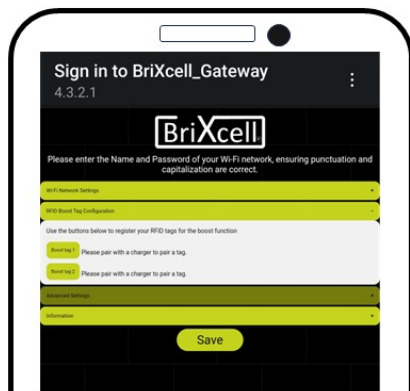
Sign in to BriXcell_Gateway
4.3.2.1

BriXcell

Please enter the Name and Password of your Wi-Fi network, ensuring punctuation and capitalization are correct.

Wi-Fi Network Settings

RFID Boost Tag Configuration

Use the buttons below to register your RFID tags for the boost function

Boost tag 1 Please pair with a charger to pair a tag.

Boost tag 2 Please pair with a charger to pair a tag.

Advanced Settings

Information

Save